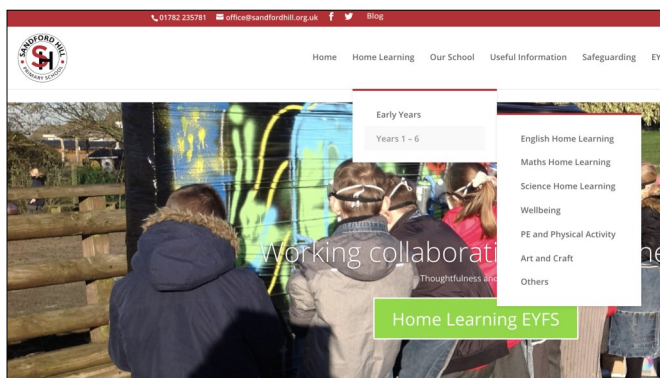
01782 235781 office@sandfordhill.org.uk Blog

SANDFORD HILL SH PRIMARY SCHOOL

Home Home Learning Our School Useful Information Safeguarding EY

Early Years
Years 1 – 6

English Home Learning
Maths Home Learning
Science Home Learning
Wellbeing
PE and Physical Activity
Art and Craft
Others

Working collaborati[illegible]

Thoughtfulness and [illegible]

Home Learning EYFS